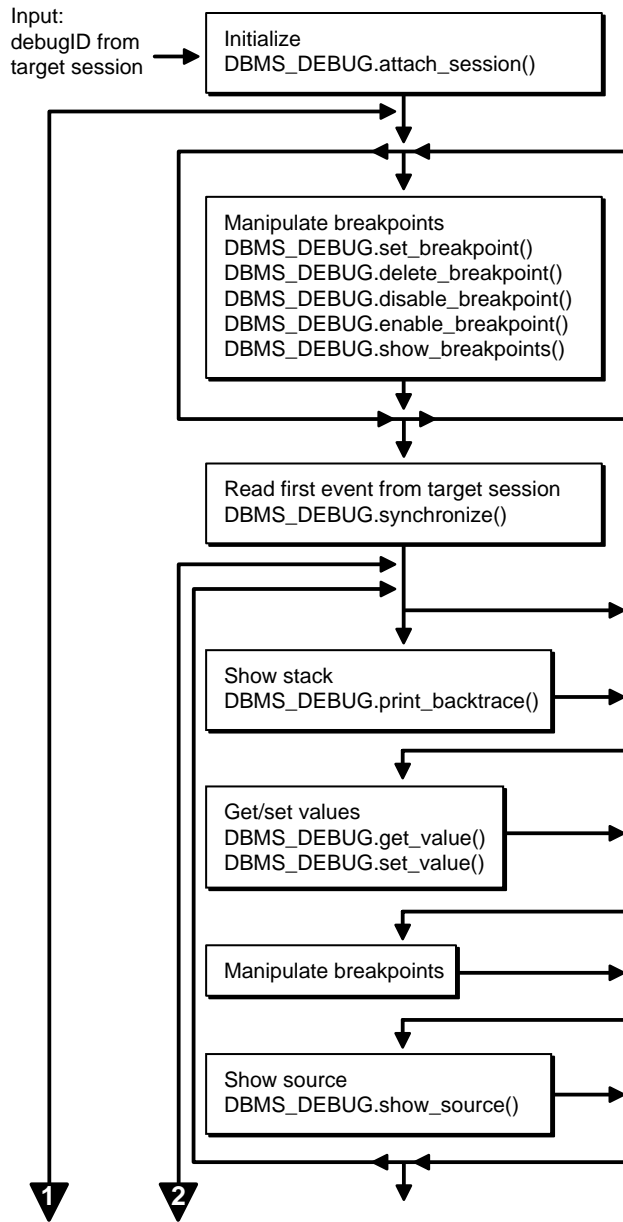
Input:
debugID from
target session

Initialize
DBMS_DEBUG.attach_session()

Manipulate breakpoints
DBMS_DEBUG.set_breakpoint()
DBMS_DEBUG.delete_breakpoint()
DBMS_DEBUG.disable_breakpoint()
DBMS_DEBUG.enable_breakpoint()
DBMS_DEBUG.show_breakpoints()

Read first event from target session
DBMS_DEBUG.synchronize()

Show stack
DBMS_DEBUG.print_backtrace()

Get/set values
DBMS_DEBUG.get_value()
DBMS_DEBUG.set_value()

Manipulate breakpoints

Show source
DBMS_DEBUG.show_source()

1

2